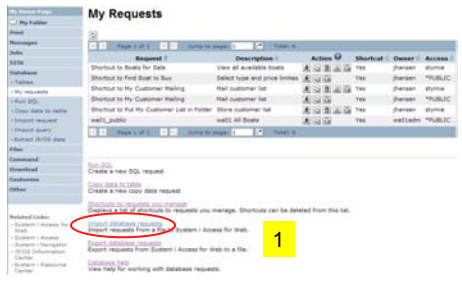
My Home Page
My Folder
Print
Messages
Jobs
5250
Database
» Tables
» My requests
» Run SQL
» Copy data to table
» Import request
» Import query
» Extract IFS data
Files
Command
Download
Customize
Other

Related Links:
» System i Access for Web
» System i Access
» System i Navigator
» i5/OS Information Center
» System i Resource Center

My Requests

Page 1 of 1 Jump to page: 1 Total: 6

| Request | Description | Action | Shortcut | Owner | Access |
|---|---|---|---|---|---|
| Shortcut to Boats for Sale | View all available boats | | Yes | jhansen | styme |
| Shortcut to Find Boat to Buy | Select type and price limites | | Yes | jhansen | *PUBLIC |
| Shortcut to My Customer Mailing | Mail customer list | | Yes | jhansen | styme |
| Shortcut to My Customer Mailing | Mail customer list | | Yes | jhansen | *PUBLIC |
| Shortcut to Put My Customer List in Folder | Store customer list | | Yes | jhansen | styme |
| wa01_public | wa01 All Boats | | Yes | wa01adm | *PUBLIC |

Page 1 of 1 Jump to page: 1 Total: 6

Run SQL
Create a new SQL request

Copy data to table
Create a new copy data request

Shortcuts to requests you manage
Displays a list of shortcuts to requests you manage. Shortcuts can be deleted from this list.

Import database requests
Import requests from a file to System i Access for Web.

1

Export database requests
Export requests from System i Access for Web to a file.

Database help
View help for working with database requests.